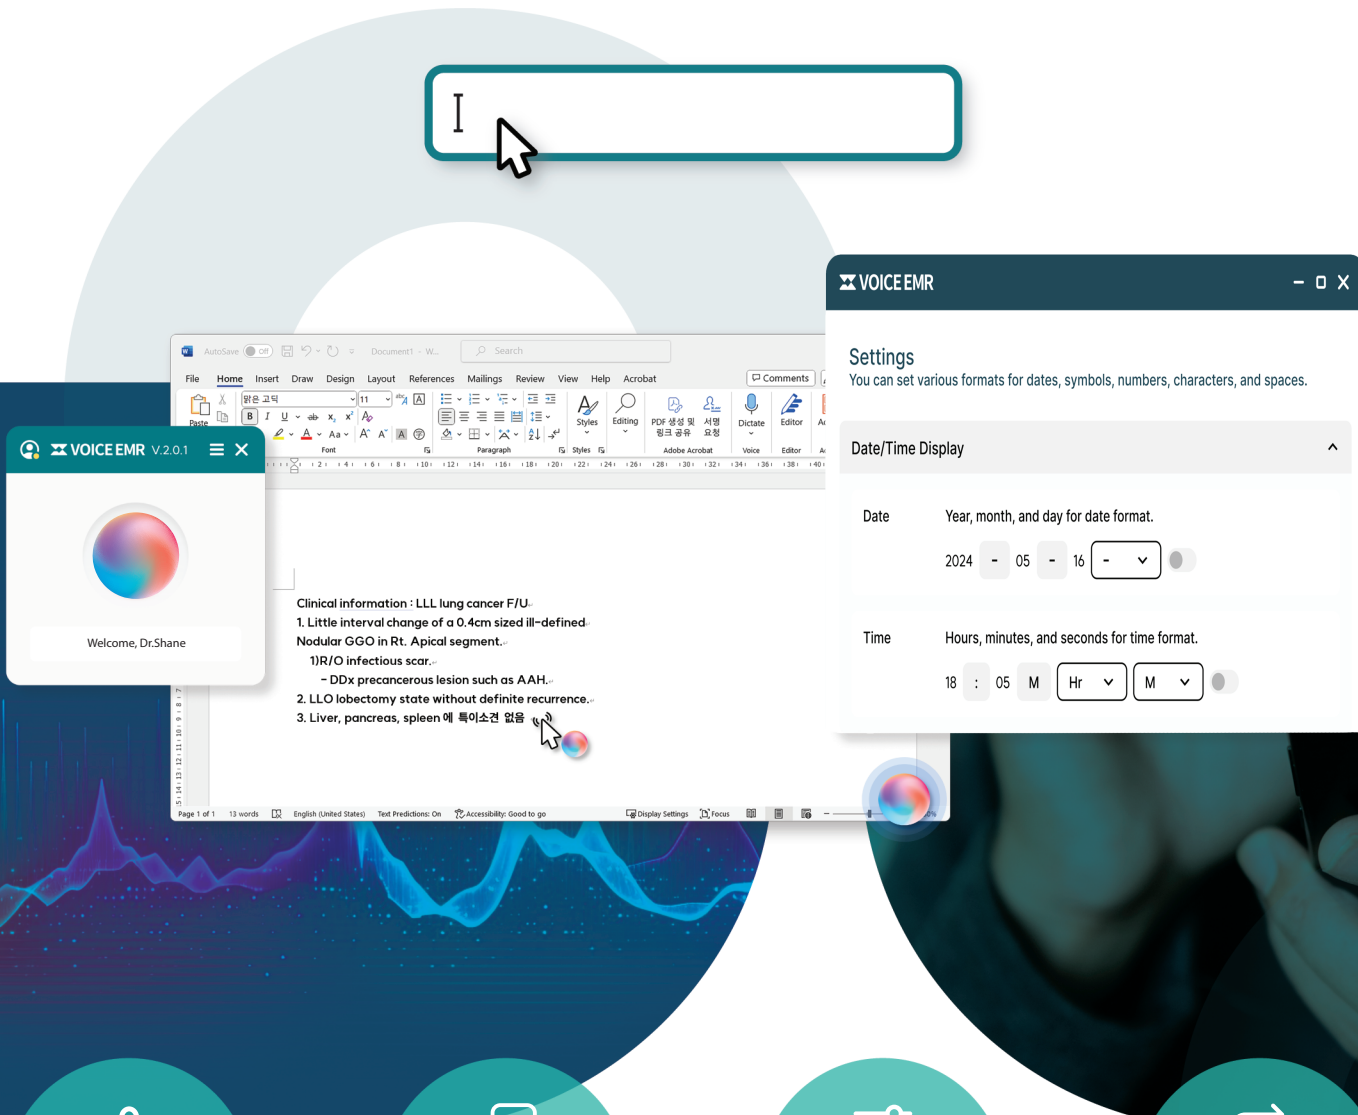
I

VOICE EMR

Settings
You can set various formats for dates, symbols, numbers, characters, and spaces.

Date/Time Display

Date
Year, month, and day for date format.
2024 - 05 - 16 -

Time
Hours, minutes, and seconds for time format.
18 : 05 M Hr M

AutoSave Off Document1 - W... Search

File Home Insert Draw Design Layout References Mailings Review View Help Acrobat Comments

Paste 맑은 고딕 11 B I U ab $x_2$ $x^2$ Aa A A Font Paragraph Styles Styles Editing PDF 생성 및 링크 공유 서명 요청 Adobe Acrobat Dictate Voice Editor Editor

VOICE EMR V.2.0.1

Welcome, Dr.Shane

Clinical information : LLL lung cancer F/U
1. Little interval change of a 0.4cm sized ill-defined Nodular GGO in Rt. Apical segment.
1)R/O infectious scar.
- DDx precancerous lesion such as AAH.
2. LLO lobectomy state without definite recurrence.
3. Liver, pancreas, spleen에 특이소견 없음

Page 1 of 1 13 words English (United States) Text Predictions: On Accessibility: Good to go Display Settings Focus